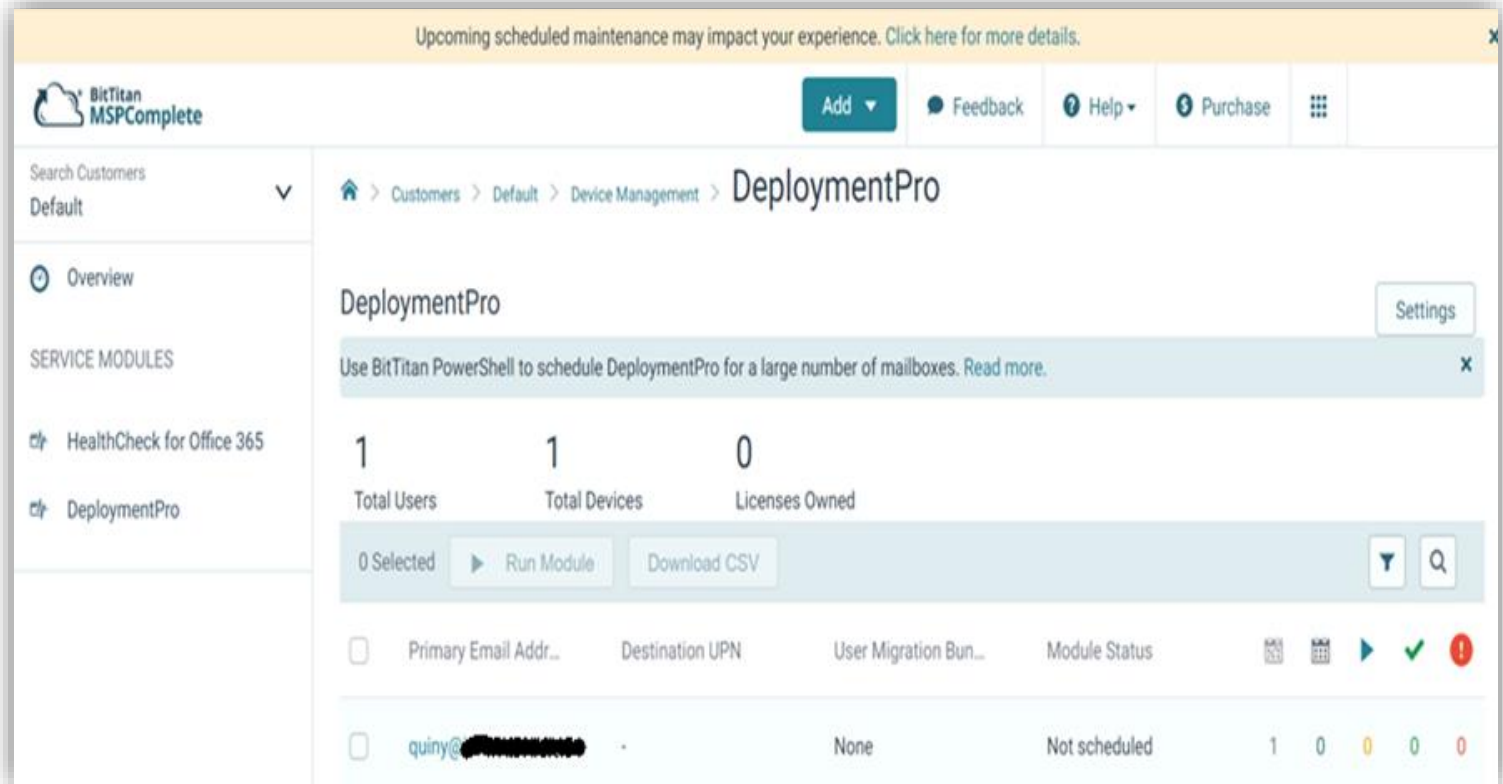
Upcoming scheduled maintenance may impact your experience. Click here for more details.

×

BitTitan MSPComplete

Add ▾

Feedback

Help ▾

Purchase

Search Customers
Default

Overview

SERVICE MODULES

HealthCheck for Office 365

DeploymentPro

Customers > Default > Device Management > DeploymentPro

DeploymentPro

Settings

Use BitTitan PowerShell to schedule DeploymentPro for a large number of mailboxes. Read more.

×

1
Total Users

1
Total Devices

0
Licenses Owned

0 Selected

Run Module

Download CSV

| | Primary Email Addr... | Destination UPN | User Migration Bun... | Module Status | | | | | |
|---|---|---|---|---|---|---|---|---|---|
| | quiny@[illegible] | - | None | Not scheduled | 1 | 0 | 0 | 0 | 0 |